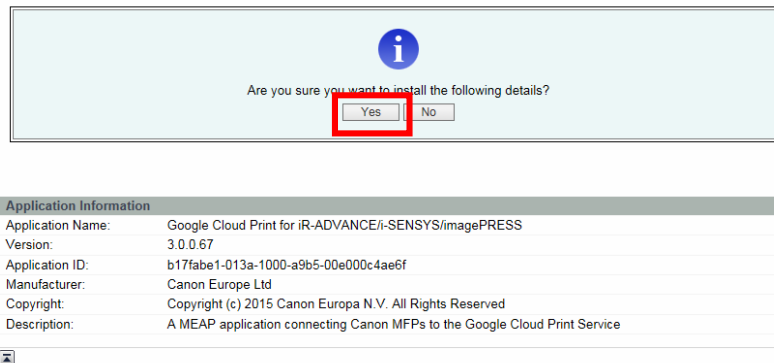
i

Are you sure you want to install the following details?

Yes No

Application Information

| | |
|---|---|
| Application Name: | Google Cloud Print for iR-ADVANCE/i-SENSYS/imagePRESS |
| Version: | 3.0.0.67 |
| Application ID: | b17fabe1-013a-1000-a9b5-00e000c4ae6f |
| Manufacturer: | Canon Europe Ltd |
| Copyright: | Copyright (c) 2015 Canon Europa N.V. All Rights Reserved |
| Description: | A MEAP application connecting Canon MFPs to the Google Cloud Print Service |